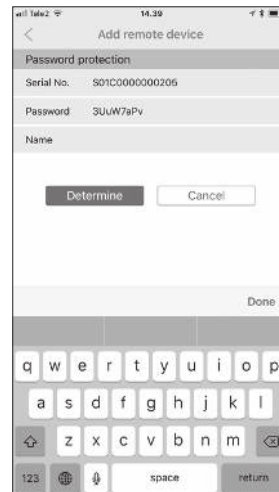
Tele2 14.39

Add remote device

Password protection

Serial No. S01C0000000205

Password 3UuW7aPv

Name

Determine

Cancel

Done

q w e r t y u i o p

a s d f g h j k l

z x c v b n m

123

space

return